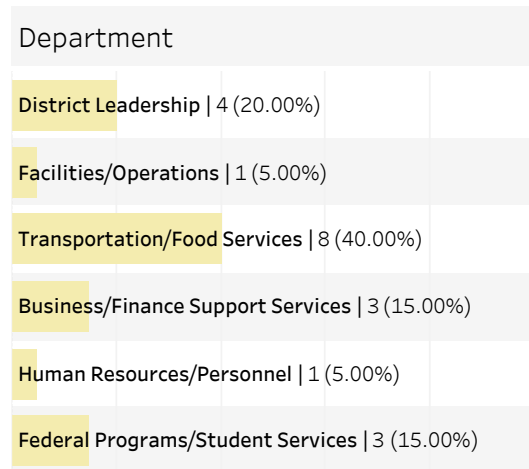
Department

District Leadership | 4 (20.00%)

Facilities/Operations | 1 (5.00%)

Transportation/Food Services | 8 (40.00%)

Business/Finance Support Services | 3 (15.00%)

Human Resources/Personnel | 1 (5.00%)

Federal Programs/Student Services | 3 (15.00%)